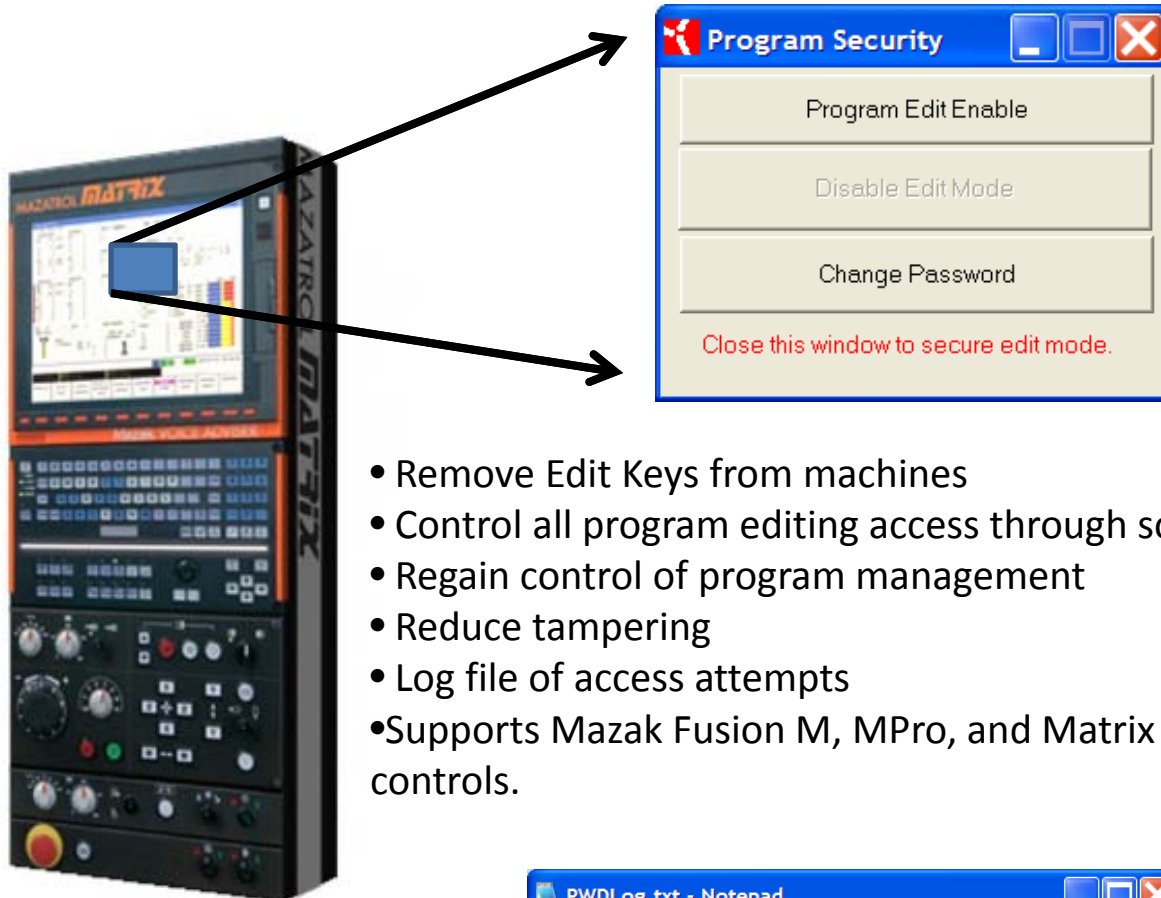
MAZATROL MATRIX

MAZATROL MATRIX

Program Security

Program Edit Enable

Disable Edit Mode

Change Password

Close this window to secure edit mode.

• Remove Edit Keys from machines
• Control all program editing access through so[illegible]
• Regain control of program management
• Reduce tampering
• Log file of access attempts
•Supports Mazak Fusion M, MPro, and Matrix controls.

PWDLog.txt - Notepad